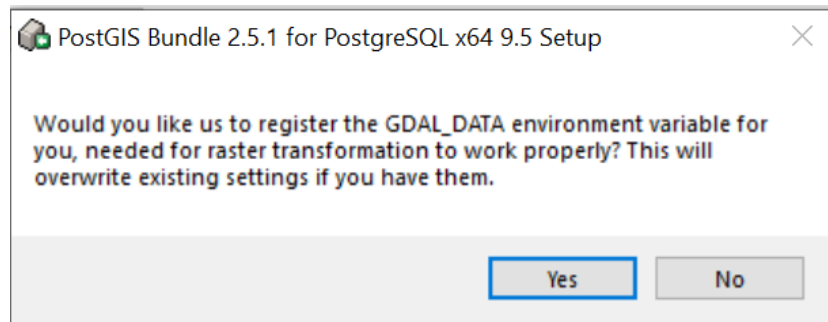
PostGIS Bundle 2.5.1 for PostgreSQL x64 9.5 Setup

Would you like us to register the GDAL_DATA environment variable for you, needed for raster transformation to work properly? This will overwrite existing settings if you have them.

Yes

No